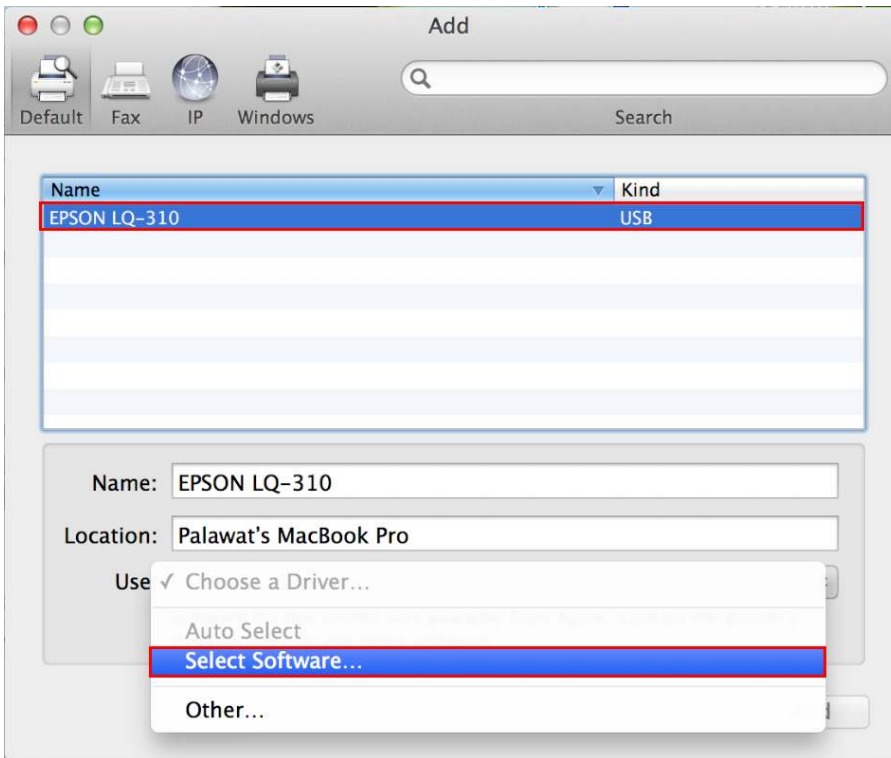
Add

Default Fax IP Windows

Search

| Name | Kind |
|---|---|
| EPSON LQ-310 | USB |

Name: EPSON LQ-310

Location: Palawat's MacBook Pro

Use ✓ Choose a Driver...

Auto Select

Select Software...

Other...